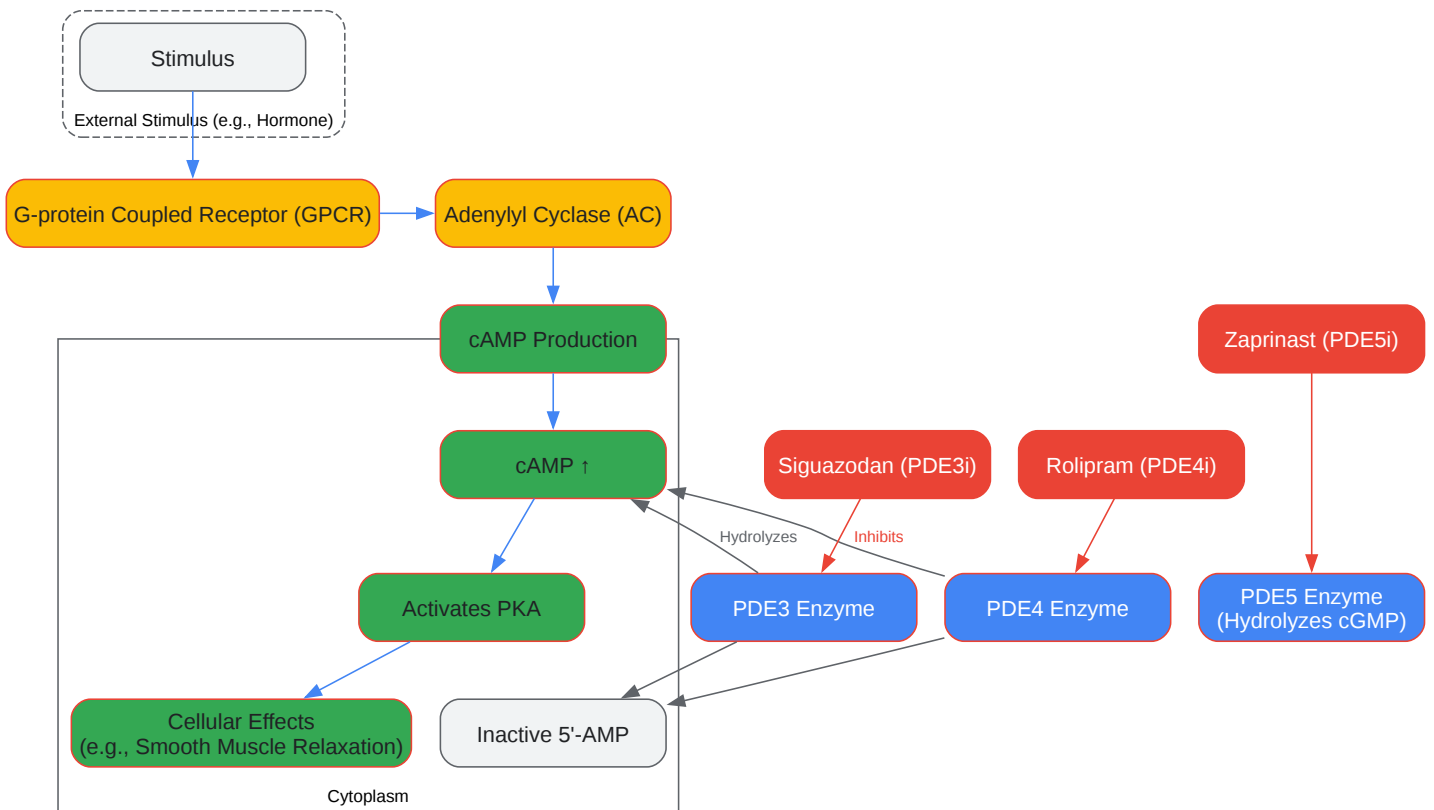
Stimulus

External Stimulus (e.g., Hormone)

G-protein Coupled Receptor (GPCR)

Adenylyl Cyclase (AC)

cAMP Production

Zaprinast (PDE5i)

cAMP ↑

Siguazodan (PDE3i)

Rolipram (PDE4i)

Hydrolyzes

Inhibits

Activates PKA

PDE3 Enzyme

PDE4 Enzyme

PDE5 Enzyme (Hydrolyzes cGMP)

Cellular Effects (e.g., Smooth Muscle Relaxation)

Inactive 5'-AMP

Cytoplasm